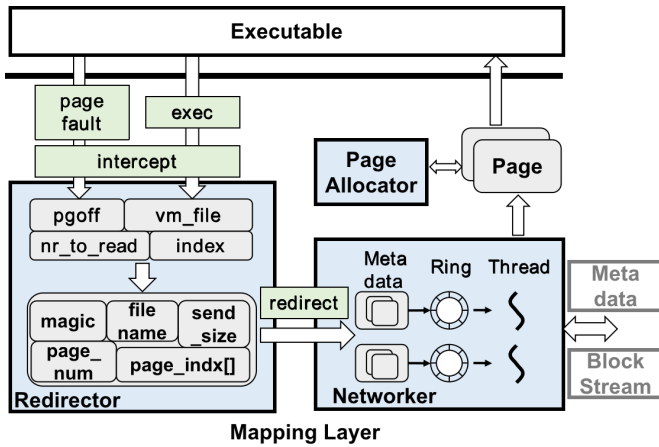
Executable

page fault

exec

intercept

pgoff

vm_file

nr_to_read

index

magic

file name

send _size

page_ num

page_indx[]

Redirector

Page Allocator

Page

redirect

Meta data

Ring

Thread

Networker

Meta data

Block Stream

Mapping Layer